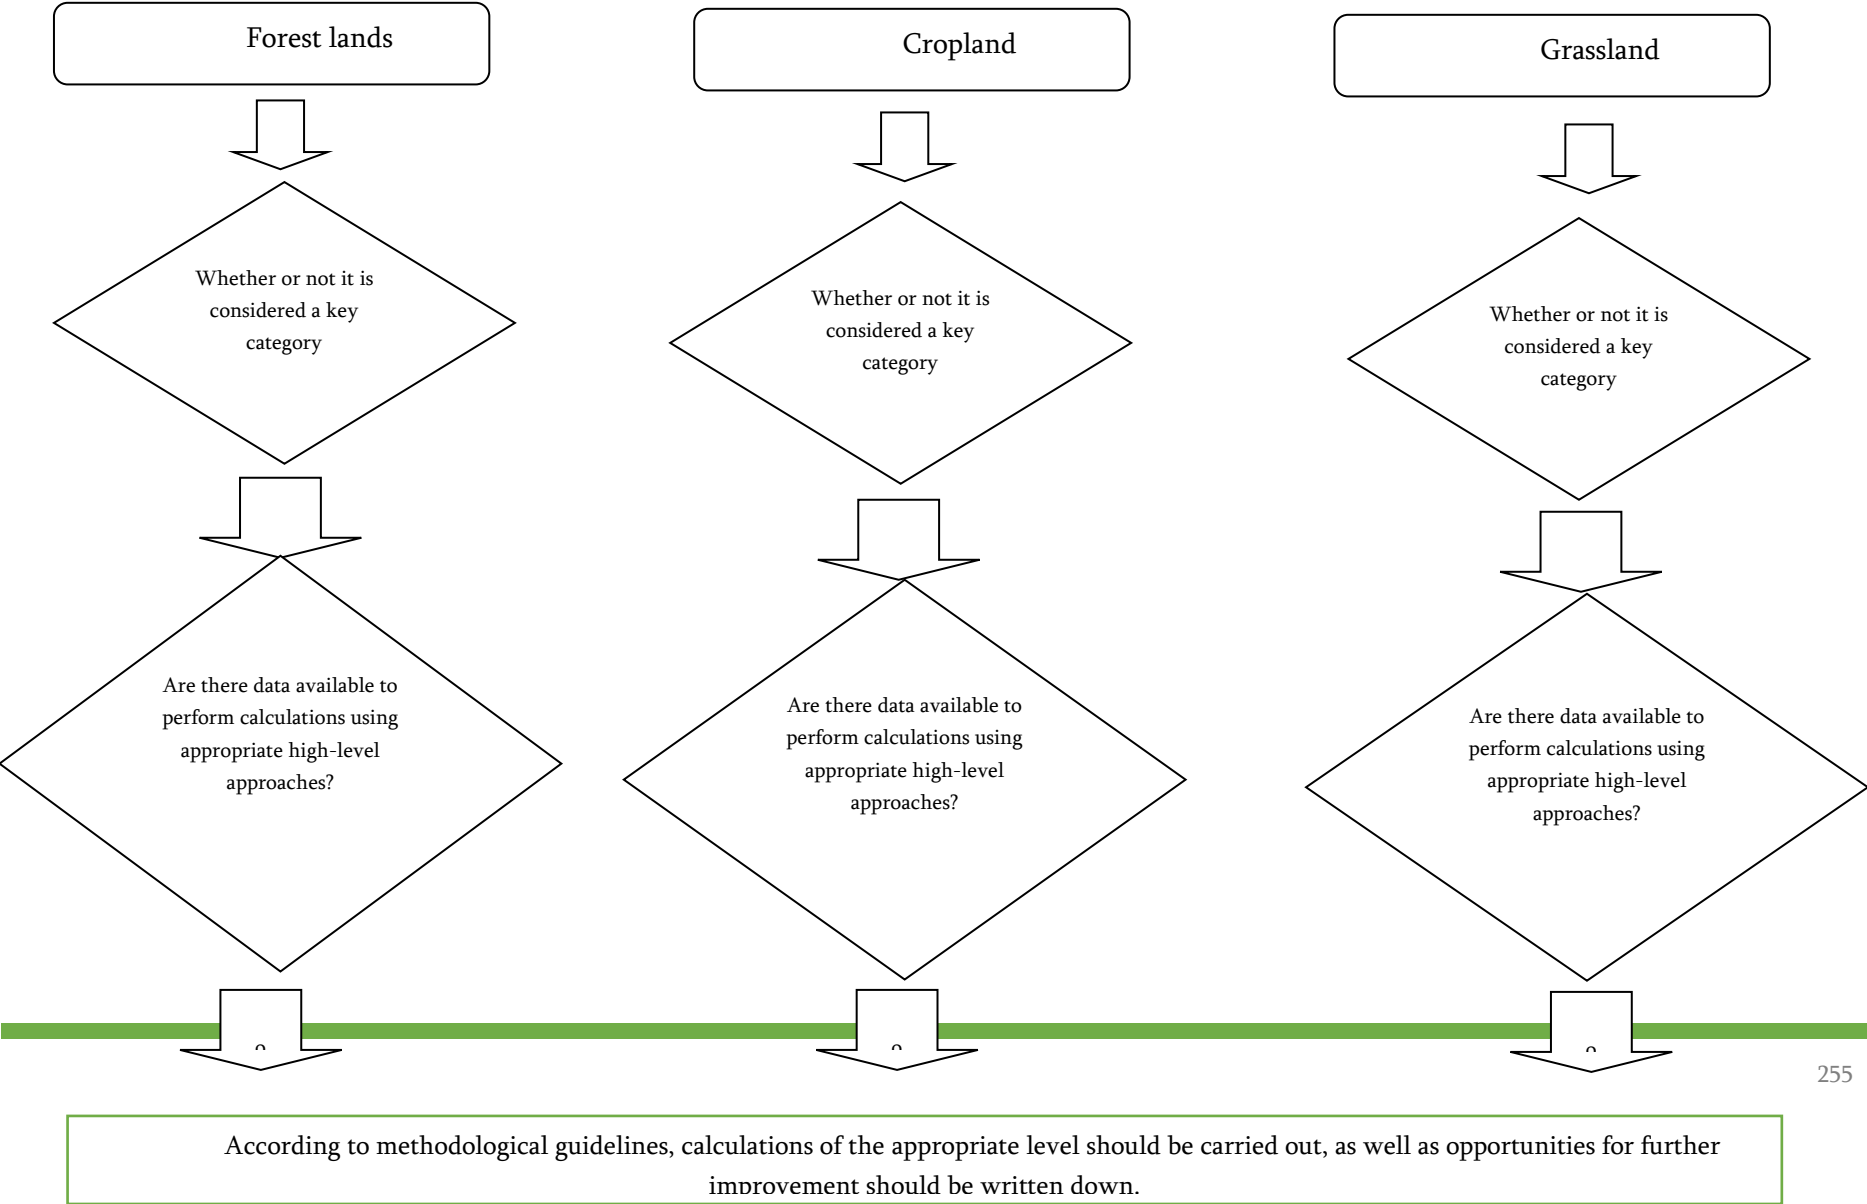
Forest lands

Cropland

Grassland

Whether or not it is considered a key category

Whether or not it is considered a key category

Whether or not it is considered a key category

Are there data available to perform calculations using appropriate high-level approaches?

Are there data available to perform calculations using appropriate high-level approaches?

Are there data available to perform calculations using appropriate high-level approaches?

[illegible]

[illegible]

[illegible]

255

According to methodological guidelines, calculations of the appropriate level should be carried out, as well as opportunities for further improvement should be written down.